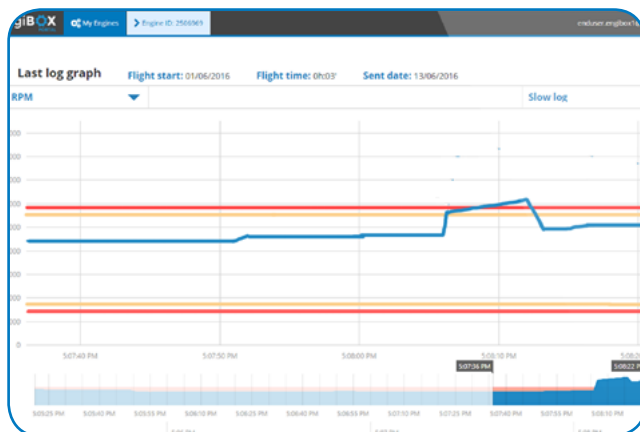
giBOX

My Engines

Engine ID: 2566965

enduser.engibox.fr

Last log graph

Flight start: 01/06/2016

Flight time: 0h:03'

Sent date: 13/06/2016

RPM

Slow log

0

5:07:40 PM

5:07:50 PM

5:08:00 PM

5:08:10 PM

5:07:36 PM

5:08:22 PM

5:05:25 PM

5:05:40 PM

5:05:55 PM

5:06:10 PM

5:06:25 PM

5:06:40 PM

5:06:55 PM

5:07:10 PM

5:07:25 PM

5:07:40 PM

5:07:55 PM

5:08:10 PM